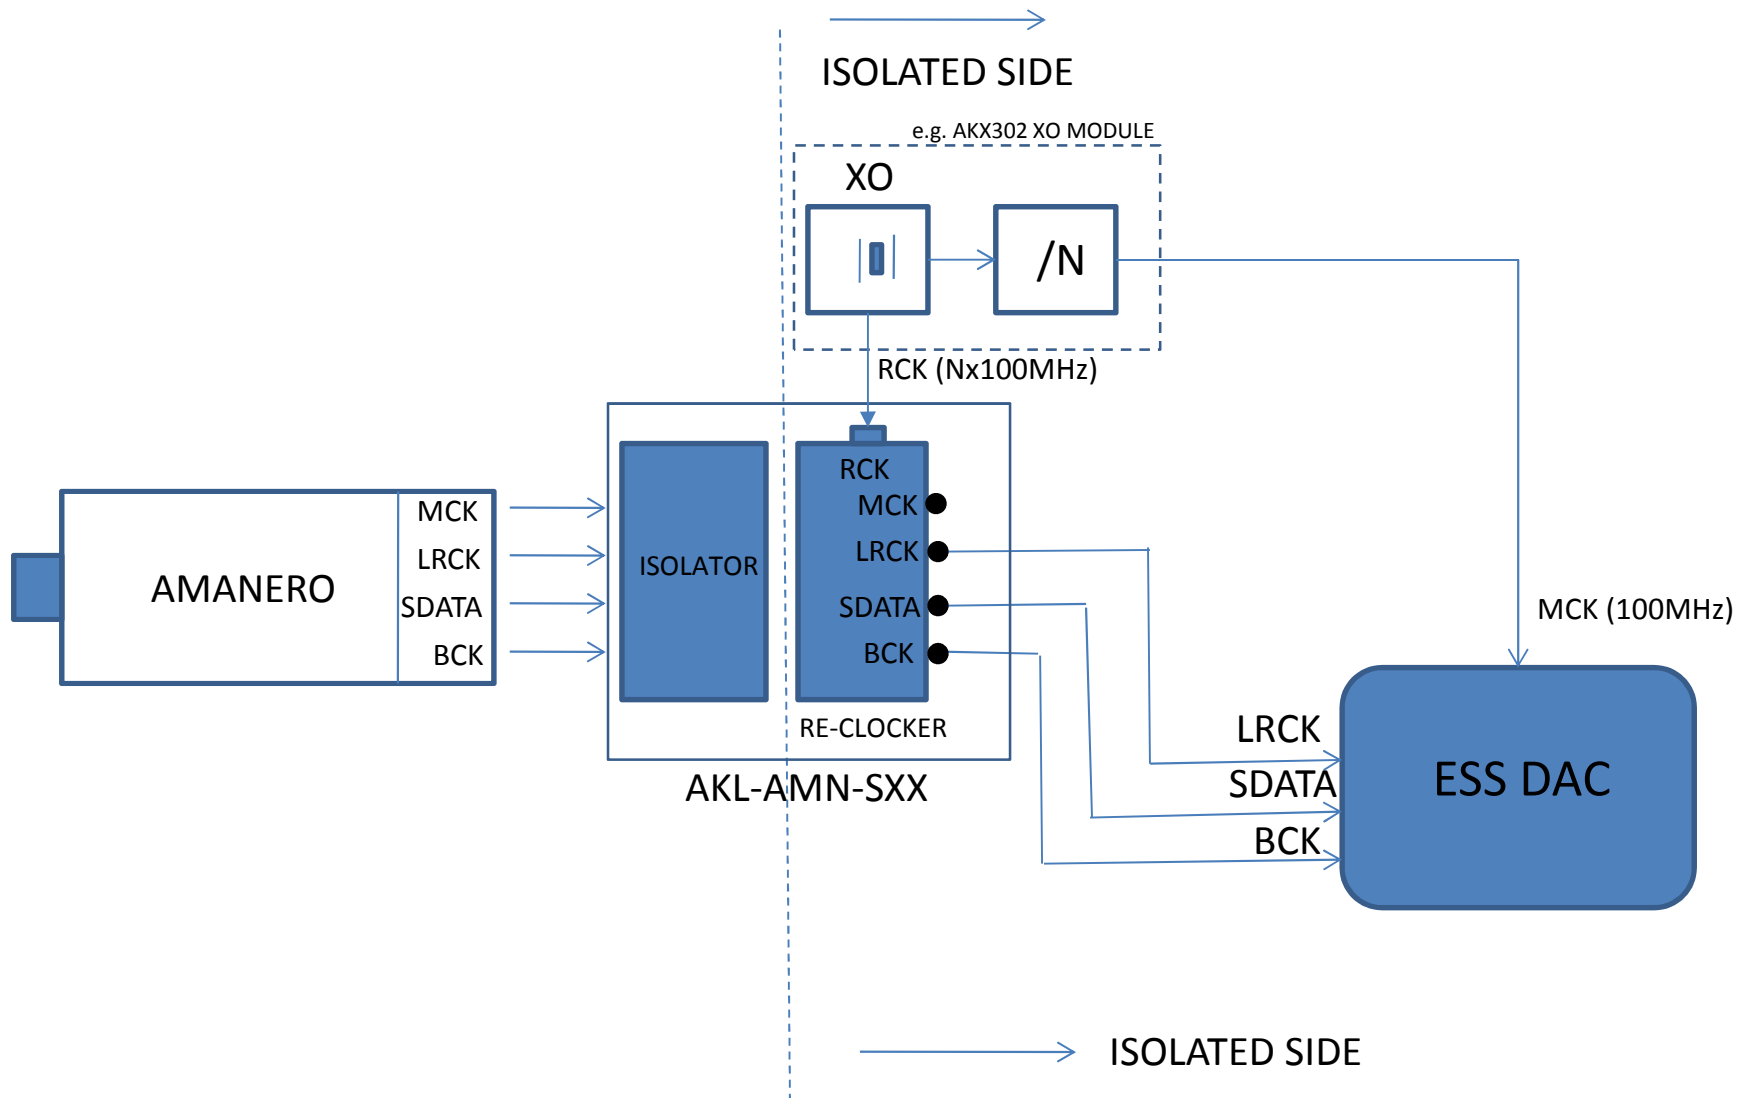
ISOLATED SIDE

e.g. AKX302 XO MODULE

XO

/N

RCK (Nx100MHz)

AMANERO

MCK
LRCK
SDATA
BCK

ISOLATOR

RCK
MCK
LRCK
SDATA
BCK

RE-CLOCKER

AKL-AMN-SXX

MCK (100MHz)

LRCK
SDATA
BCK

ESS DAC

ISOLATED SIDE